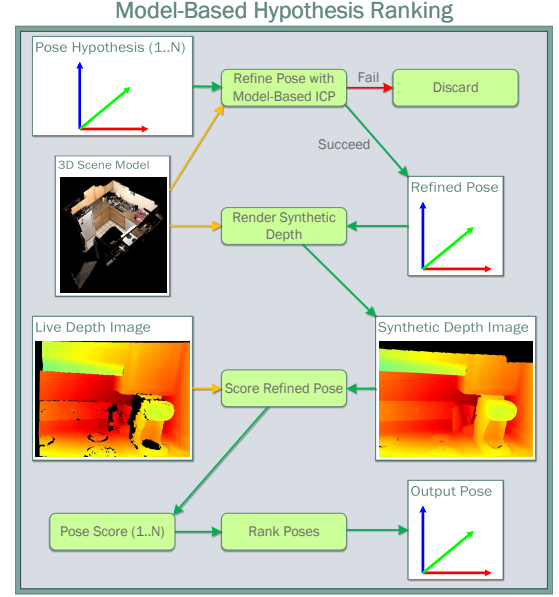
Model-Based Hypothesis Ranking

Pose Hypothesis (1..N)

Refine Pose with Model-Based ICP

Fail

Discard

Succeed

3D Scene Model

Refined Pose

Render Synthetic Depth

Live Depth Image

Synthetic Depth Image

Score Refined Pose

Output Pose

Pose Score (1..N)

Rank Poses